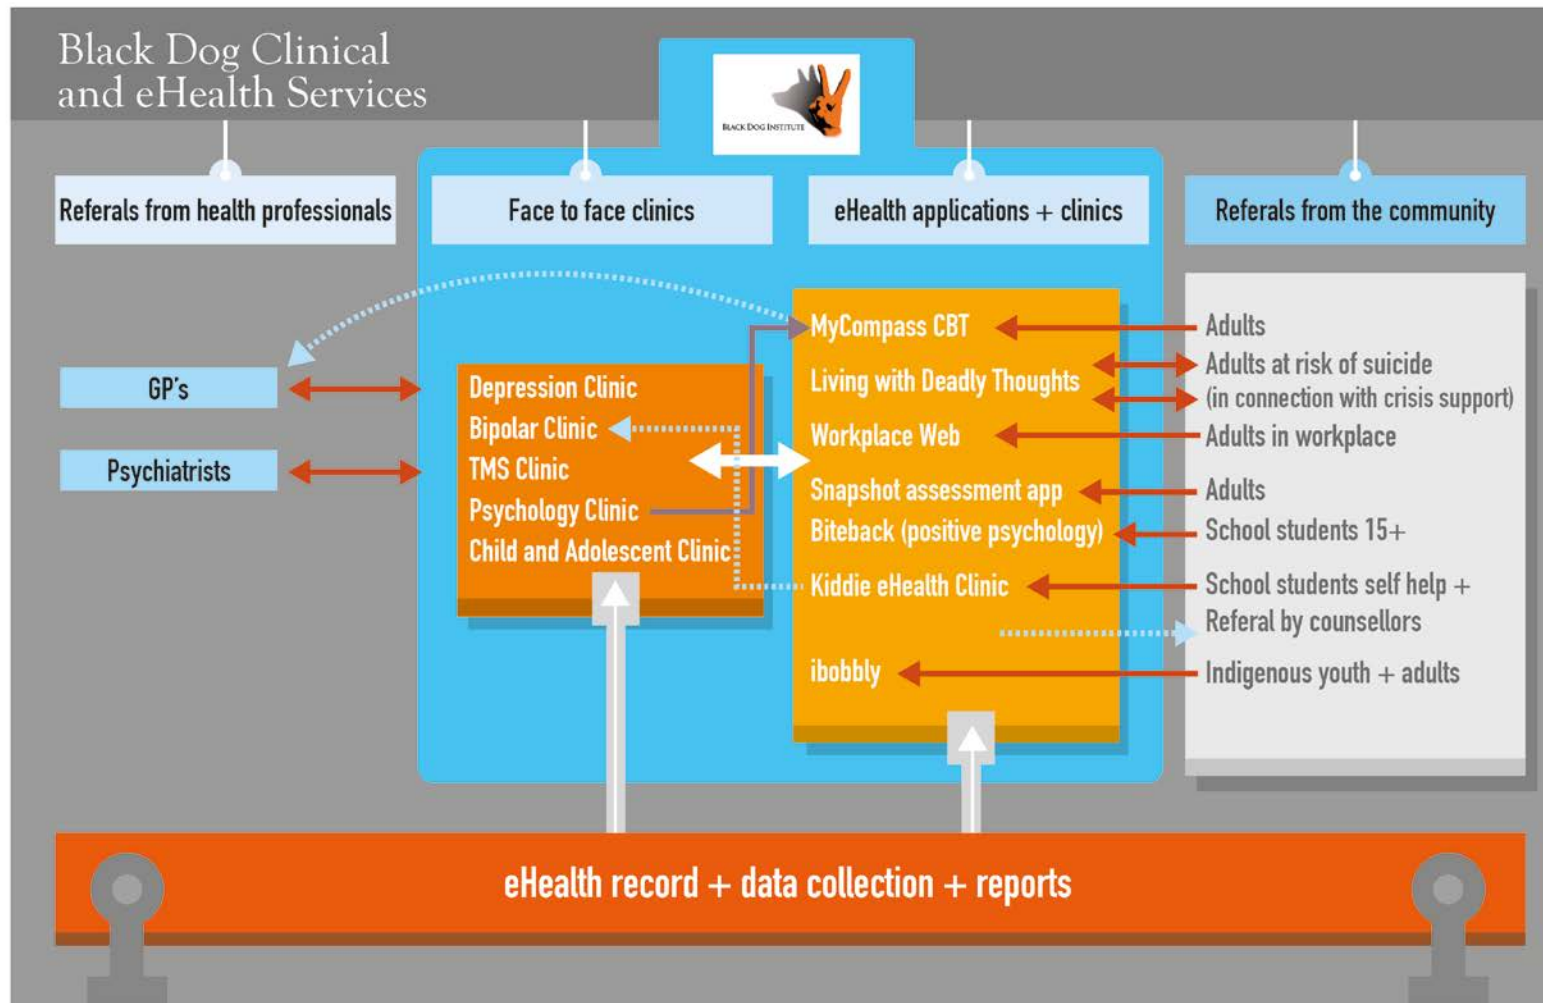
Black Dog Clinical and eHealth Services

BLACK DOG INSTITUTE

Referals from health professionals

Face to face clinics

eHealth applications + clinics

Referals from the community

GP's

Psychiatrists

Depression Clinic
Bipolar Clinic
TMS Clinic
Psychology Clinic
Child and Adolescent Clinic

MyCompass CBT
Living with Deadly Thoughts
Workplace Web
Snapshot assessment app
Biteback (positive psychology)
Kiddie eHealth Clinic
ibobbly

Adults
Adults at risk of suicide (in connection with crisis support)
Adults in workplace
Adults
School students 15+
School students self help + Referal by counsellors
Indigenous youth + adults

eHealth record + data collection + reports